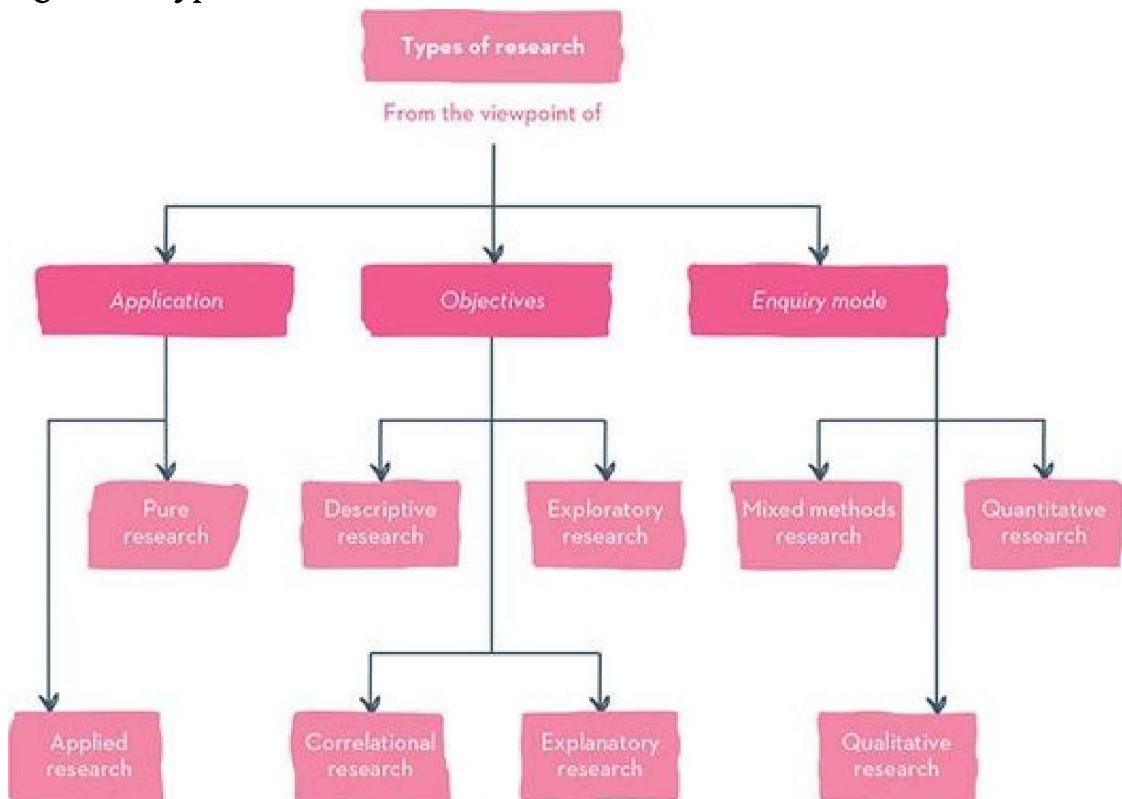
Types of research

From the viewpoint of

Application

Objectives

Enquiry mode

Pure research

Descriptive research

Exploratory research

Mixed methods research

Quantitative research

Applied research

Correlational research

Explanatory research

Qualitative research